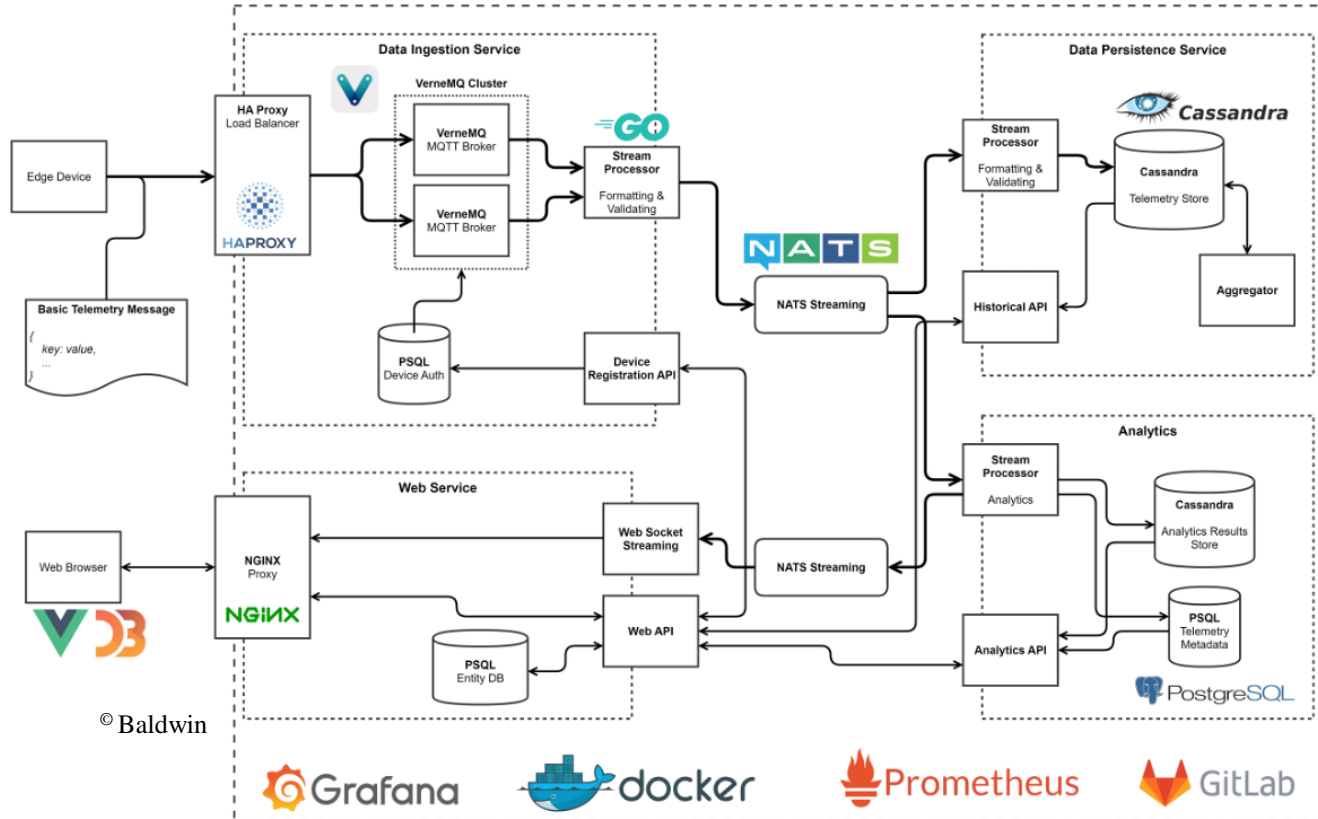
Data Ingestion Service

VerneMQ Cluster

HA Proxy
Load Balancer

HAPROXY

VerneMQ
MQTT Broker

VerneMQ
MQTT Broker

GO

Stream Processor
Formatting & Validating

Edge Device

Basic Telemetry Message
{
key: value,
...
}

PSQL
Device Auth

Device Registration API

NATS

NATS Streaming

Data Persistence Service

Cassandra

Stream Processor
Formatting & Validating

Cassandra
Telemetry Store

Historical API

Aggregator

Analytics

Stream Processor
Analytics

Cassandra
Analytics Results Store

PSQL
Telemetry Metadata

Analytics API

PostgreSQL

Web Service

Web Browser

NGINX
Proxy

NGINX

Web Socket Streaming

NATS Streaming

Web API

PSQL
Entity DB

© Baldwin

Grafana

docker

Prometheus

GitLab